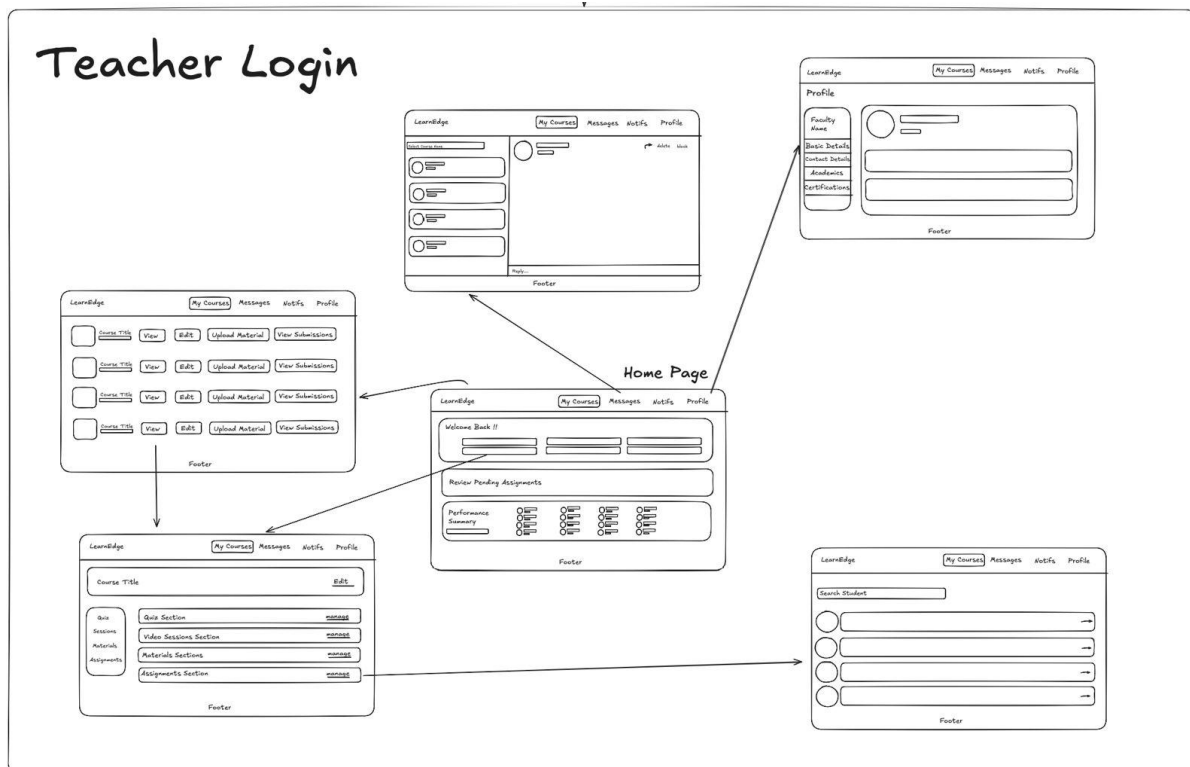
Teacher Login

LearnEdge My Courses Messages Notifs Profile

Select Course Here

delete block

Reply...

Footer

LearnEdge My Courses Messages Notifs Profile

Profile

Faculty Name

Basic Details

Contact Details

Academics

Certifications

Footer

LearnEdge My Courses Messages Notifs Profile

Course Title View Edit Upload Material View Submissions

Course Title View Edit Upload Material View Submissions

Course Title View Edit Upload Material View Submissions

Course Title View Edit Upload Material View Submissions

Footer

Home Page

LearnEdge My Courses Messages Notifs Profile

Welcome Back !!

Review Pending Assignments

Performance Summary

Footer

LearnEdge My Courses Messages Notifs Profile

Course Title Edit

Quiz
Sessions
Materials
Assignments

Quiz Section manage

Video Sessions Section manage

Materials Sections manage

Assignments Section manage

Footer

LearnEdge My Courses Messages Notifs Profile

Search Student

Footer